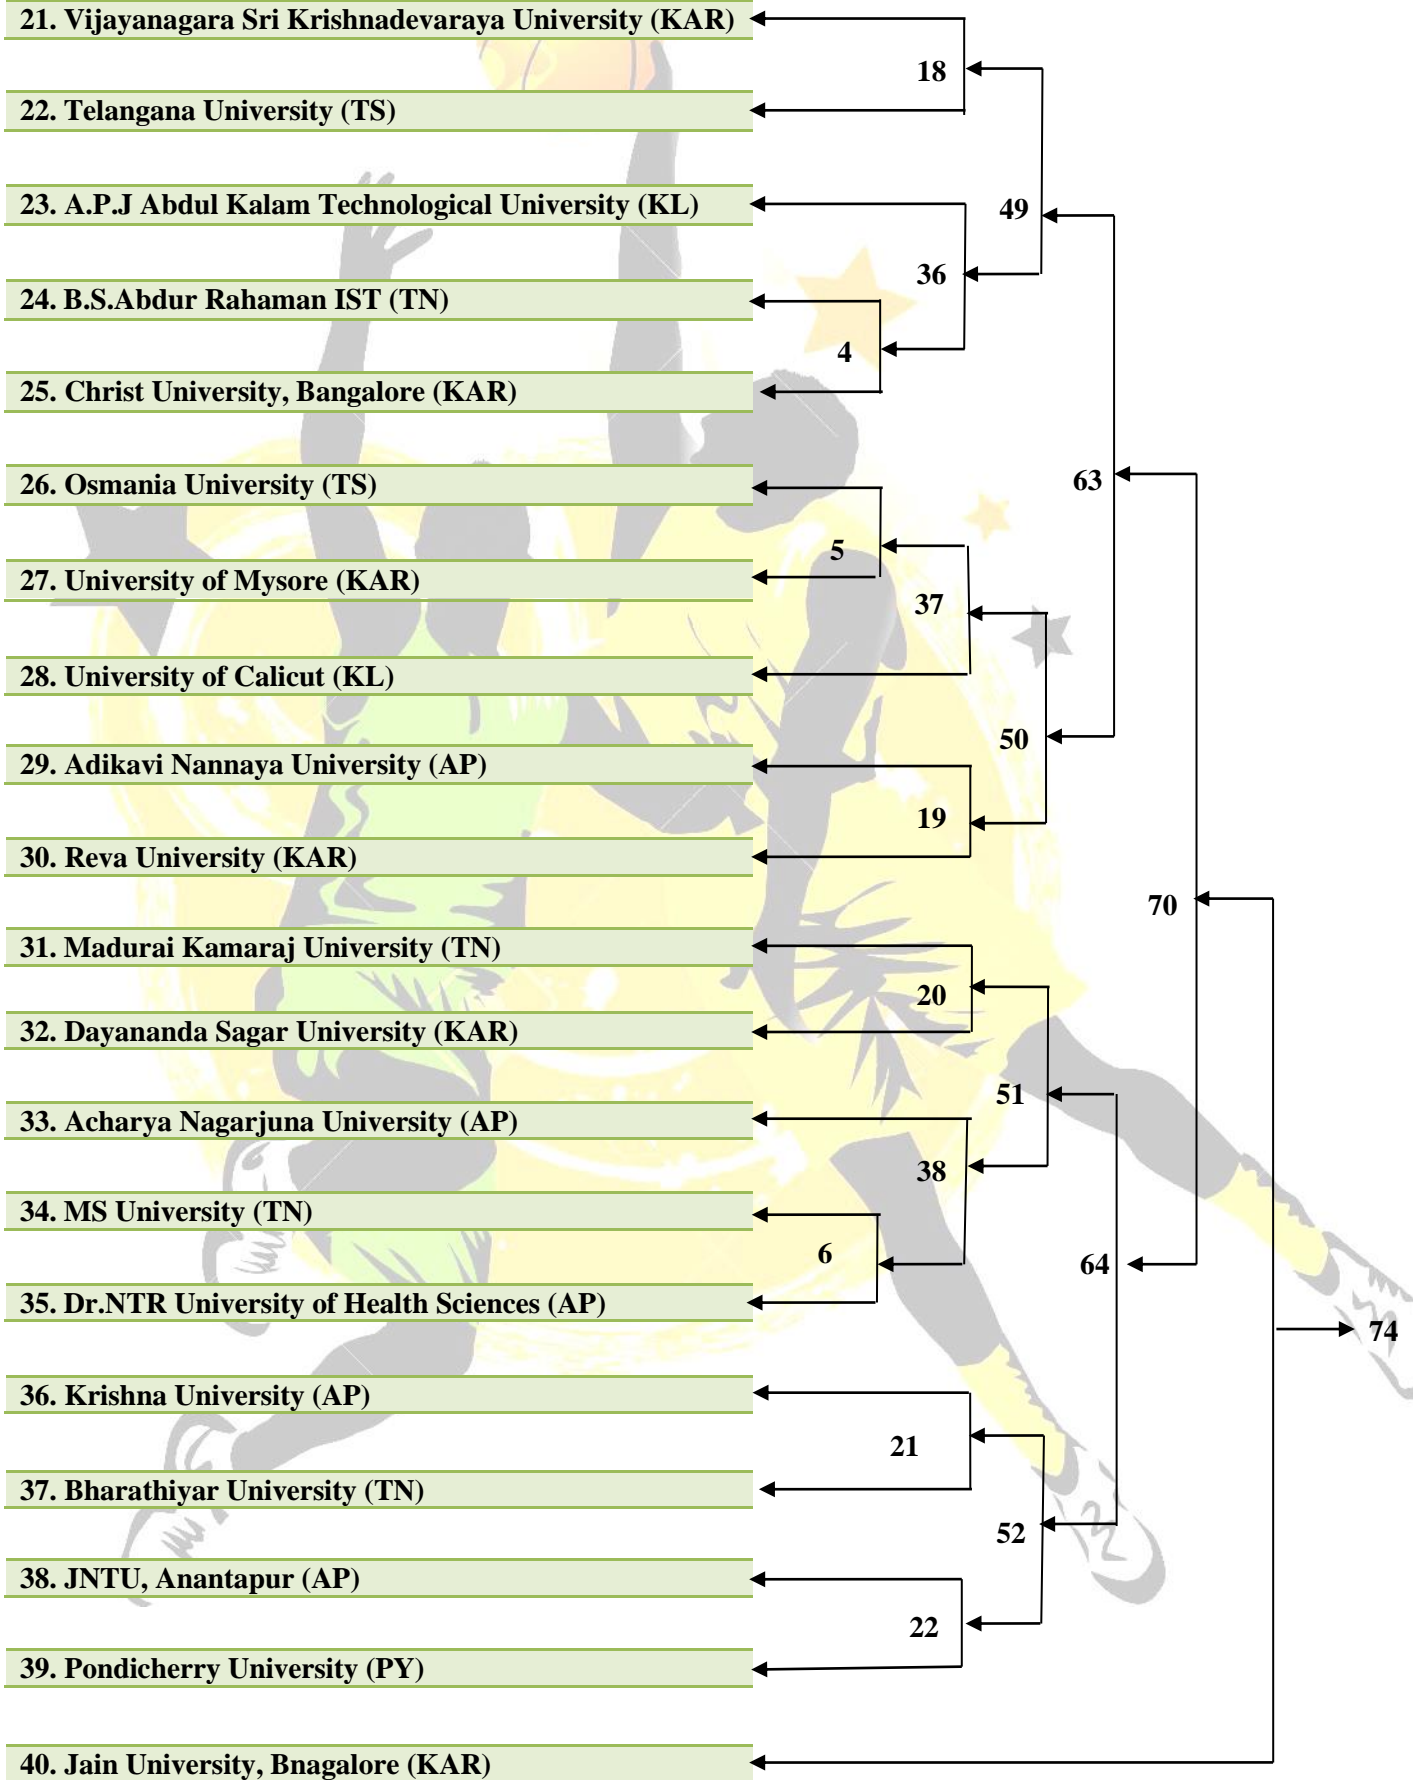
21. Vijayanagara Sri Krishnadevaraya University (KAR)

22. Telangana University (TS)

23. A.P.J Abdul Kalam Technological University (KL)

24. B.S.Abdur Rahaman IST (TN)

25. Christ University, Bangalore (KAR)

26. Osmania University (TS)

27. University of Mysore (KAR)

28. University of Calicut (KL)

29. Adikavi Nannaya University (AP)

30. Reva University (KAR)

31. Madurai Kamaraj University (TN)

32. Dayananda Sagar University (KAR)

33. Acharya Nagarjuna University (AP)

34. MS University (TN)

35. Dr.NTR University of Health Sciences (AP)

36. Krishna University (AP)

37. Bharathiyar University (TN)

38. JNTU, Anantapur (AP)

39. Pondicherry University (PY)

40. Jain University, Bnagalore (KAR)

18

49

36

4

63

5

37

50

19

70

20

51

38

6

64

74

21

52

22